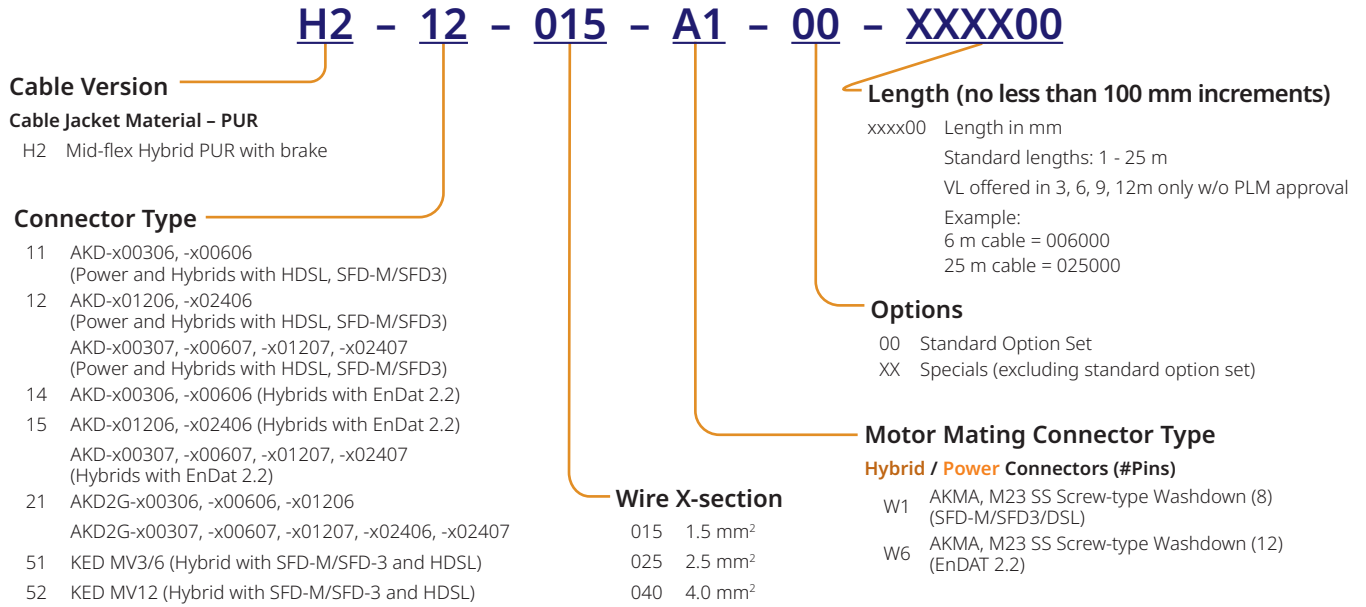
H2 – 12 – 015 – A1 – 00 – XXXX00

Cable Version

Cable Jacket Material – PUR

H2 Mid-flex Hybrid PUR with brake

Connector Type

11 AKD-x00306, -x00606 (Power and Hybrids with HDSL, SFD-M/SFD3)

12 AKD-x01206, -x02406 (Power and Hybrids with HDSL, SFD-M/SFD3)
AKD-x00307, -x00607, -x01207, -x02407 (Power and Hybrids with HDSL, SFD-M/SFD3)

14 AKD-x00306, -x00606 (Hybrids with EnDat 2.2)

15 AKD-x01206, -x02406 (Hybrids with EnDat 2.2)
AKD-x00307, -x00607, -x01207, -x02407 (Hybrids with EnDat 2.2)

21 AKD2G-x00306, -x00606, -x01206
AKD2G-x00307, -x00607, -x01207, -x02406, -x02407

51 KED MV3/6 (Hybrid with SFD-M/SFD-3 and HDSL)

52 KED MV12 (Hybrid with SFD-M/SFD-3 and HDSL)

Wire X-section

015 1.5 mm$^2$
025 2.5 mm$^2$
040 4.0 mm$^2$

Length (no less than 100 mm increments)

xxxx00 Length in mm
Standard lengths: 1 - 25 m
VL offered in 3, 6, 9, 12m only w/o PLM approval
Example:
6 m cable = 006000
25 m cable = 025000

Options

00 Standard Option Set
XX Specials (excluding standard option set)

Motor Mating Connector Type

Hybrid / Power Connectors (#Pins)

W1 AKMA, M23 SS Screw-type Washdown (8) (SFD-M/SFD3/DSL)

W6 AKMA, M23 SS Screw-type Washdown (12) (EnDAT 2.2)